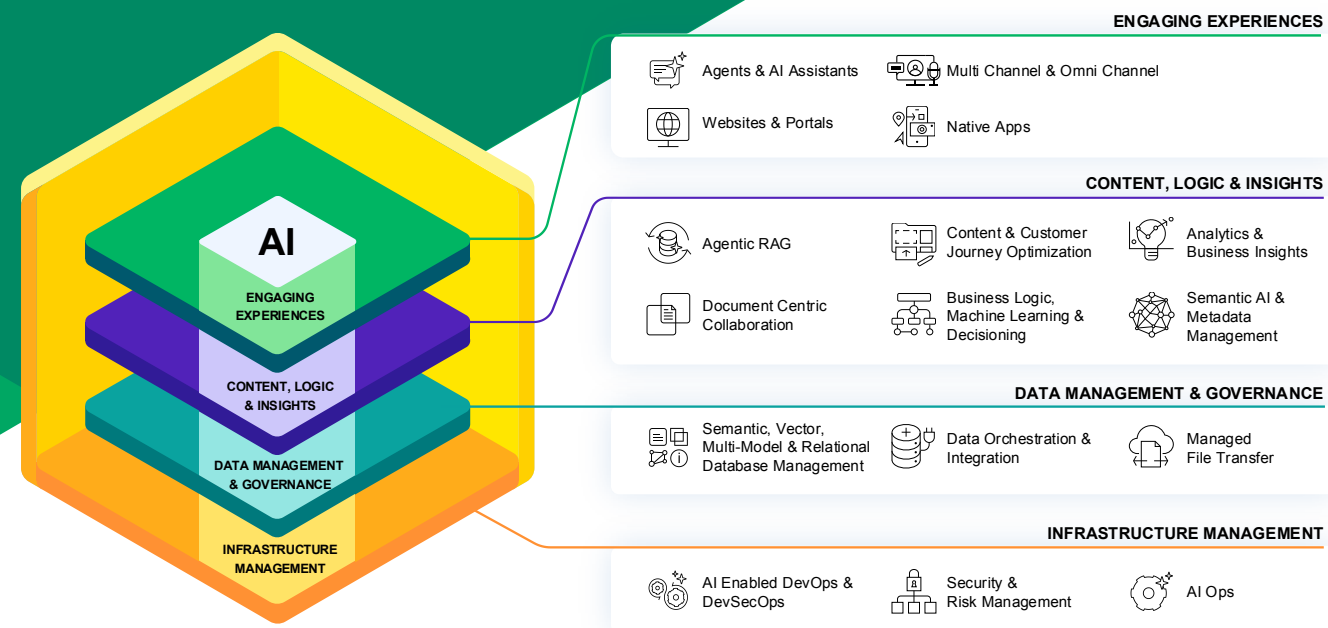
AI

ENGAGING EXPERIENCES

CONTENT, LOGIC & INSIGHTS

DATA MANAGEMENT & GOVERNANCE

INFRASTRUCTURE MANAGEMENT

ENGAGING EXPERIENCES

Agents & AI Assistants

Multi Channel & Omni Channel

Websites & Portals

Native Apps

CONTENT, LOGIC & INSIGHTS

Agentic RAG

Content & Customer Journey Optimization

Analytics & Business Insights

Document Centric Collaboration

Business Logic, Machine Learning & Decisioning

Semantic AI & Metadata Management

DATA MANAGEMENT & GOVERNANCE

Semantic, Vector, Multi-Model & Relational Database Management

Data Orchestration & Integration

Managed File Transfer

INFRASTRUCTURE MANAGEMENT

AI Enabled DevOps & DevSecOps

Security & Risk Management

AI Ops